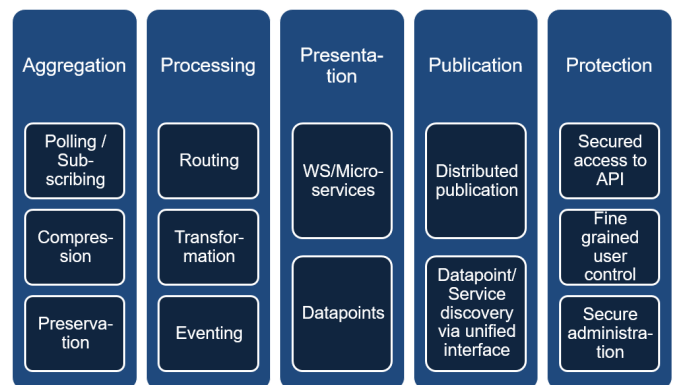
Aggregation

Polling / Subscribing

Compression

Preservation

Processing

Routing

Transformation

Eventing

Presentation

WS/Microservices

Datapoints

Publication

Distributed publication

Datapoint/ Service discovery via unified interface

Protection

Secured access to API

Fine grained user control

Secure administration